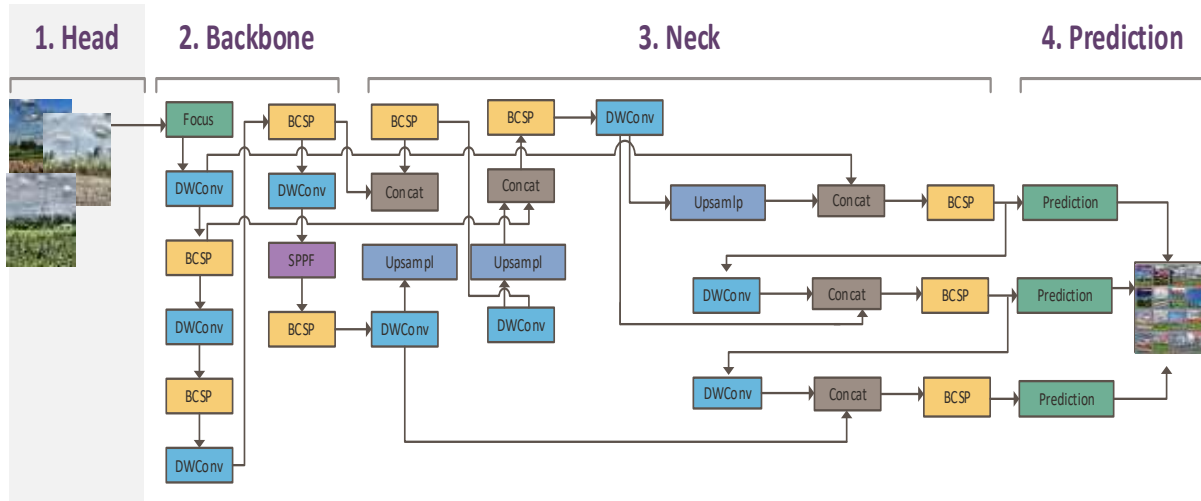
1. Head

2. Backbone

3. Neck

4. Prediction

Focus
DWConv
BCSP
DWConv
BCSP
DWConv

BCSP
DWConv
SPPF
BCSP

BCSP
Concat
Upsampl
DWConv

BCSP
Concat
Upsampl
DWConv

DWConv
Upsamlp
Concat
BCSP
Prediction

DWConv
Concat
BCSP
Prediction

DWConv
Concat
BCSP
Prediction